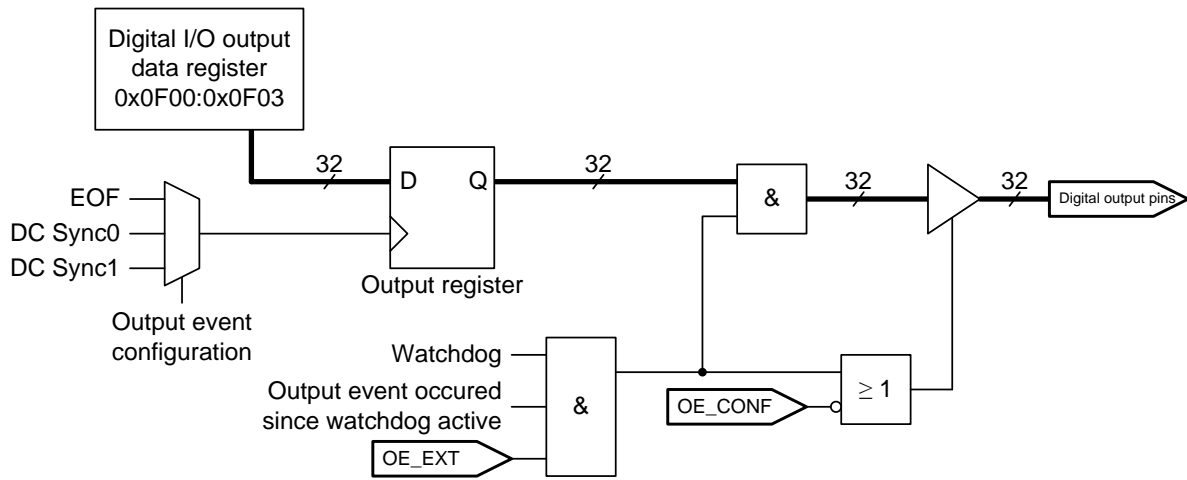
Digital I/O output data register 0x0F00:0x0F03

32

D

Q

32

&

32

32

Digital output pins

EOF

DC Sync0

DC Sync1

Output register

Output event configuration

Watchdog

Output event occured since watchdog active

&

OE_CONF

$\geq 1$

OE_EXT